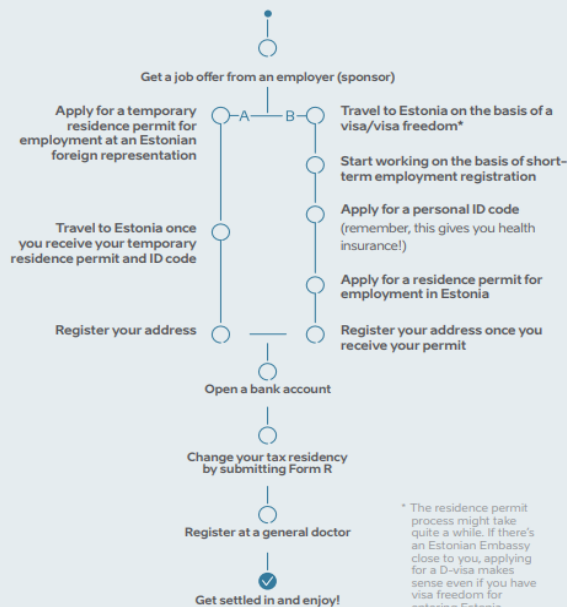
Get a job offer from an employer (sponsor)

Apply for a temporary residence permit for employment at an Estonian foreign representation

A

B

Travel to Estonia on the basis of a visa/visa freedom*

Start working on the basis of short-term employment registration

Apply for a personal ID code (remember, this gives you health insurance!)

Travel to Estonia once you receive your temporary residence permit and ID code

Apply for a residence permit for employment in Estonia

Register your address

Register your address once you receive your permit

Open a bank account

Change your tax residency by submitting Form R

Register at a general doctor

* The residence permit process might take quite a while. If there's an Estonian Embassy close to you, applying for a D-visa makes sense even if you have visa freedom for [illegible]

Get settled in and enjoy!